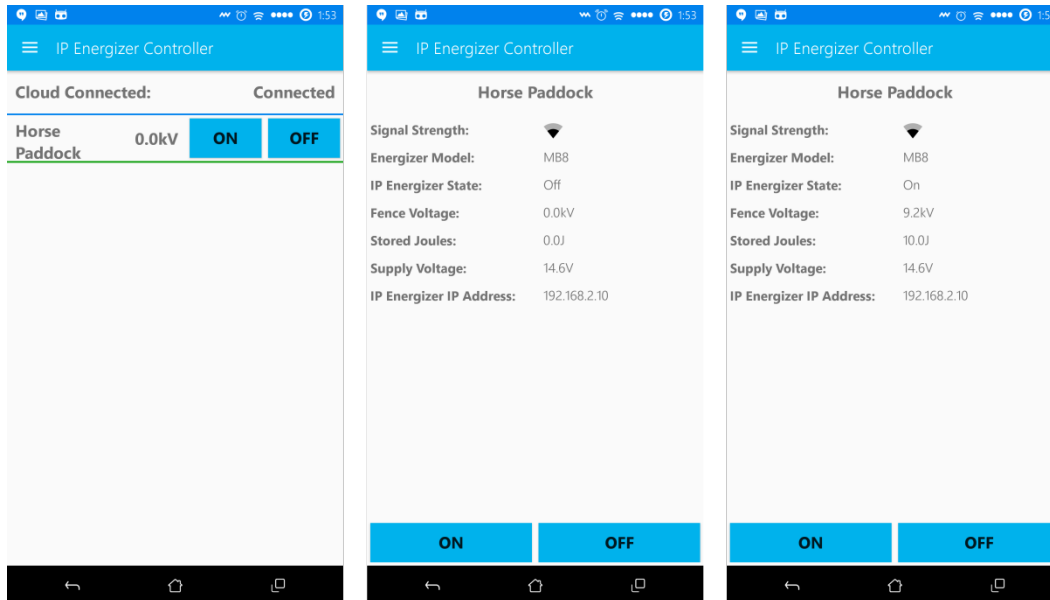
1:53

IP Energizer Controller

Cloud Connected: Connected

Horse Paddock 0.0kV ON OFF

1:53

IP Energizer Controller

Horse Paddock

Signal Strength:

Energizer Model: MB8

IP Energizer State: Off

Fence Voltage: 0.0kV

Stored Joules: 0.0J

Supply Voltage: 14.6V

IP Energizer IP Address: 192.168.2.10

ON OFF

1:5

IP Energizer Controller

Horse Paddock

Signal Strength:

Energizer Model: MB8

IP Energizer State: On

Fence Voltage: 9.2kV

Stored Joules: 10.0J

Supply Voltage: 14.6V

IP Energizer IP Address: 192.168.2.10

ON OFF